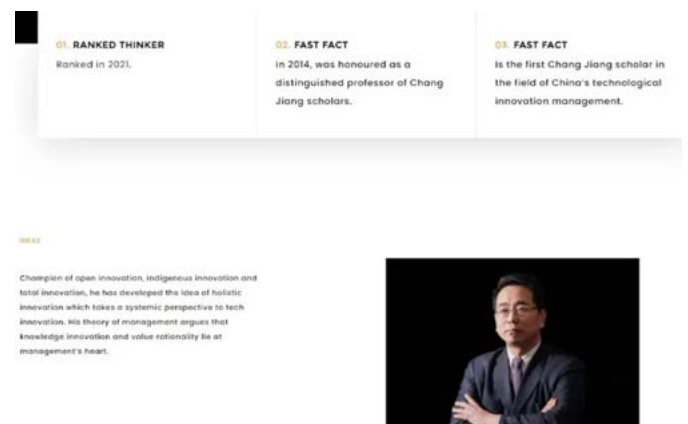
01. RANKED THINKER
Ranked in 2021.

02. FAST FACT
In 2014, was honoured as a distinguished professor of Chang Jiang scholars.

03. FAST FACT
Is the first Chang Jiang scholar in the field of China's technological innovation management.

IDEAS

Champion of open innovation, indigenous innovation and total innovation, he has developed the idea of holistic innovation which takes a systemic perspective to tech innovation. His theory of management argues that knowledge innovation and value rationality lie at management's heart.